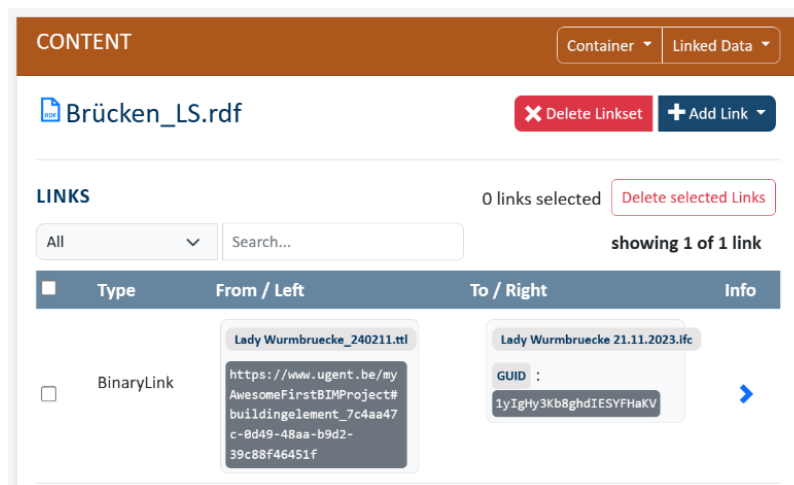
CONTENT

Container ▾ Linked Data ▾

RDF Brücken_LS.rdf

Delete Linkset

Add Link ▾

LINKS

0 links selected

Delete selected Links

All

Search...

showing 1 of 1 link

| | Type | From / Left | To / Right | Info |
|---|---|---|---|---|
| | BinaryLink | Lady Wurmbruecke_240211.ttl https://www.ugent.be/myAwesomeFirstBIMProject#buildingelement_7c4aa47c-0d49-48aa-b9d2-39c88f46451f | Lady Wurmbruecke 21.11.2023.ifc GUID : 1yIgHy3Kb8ghdIESYFHaKV | › |